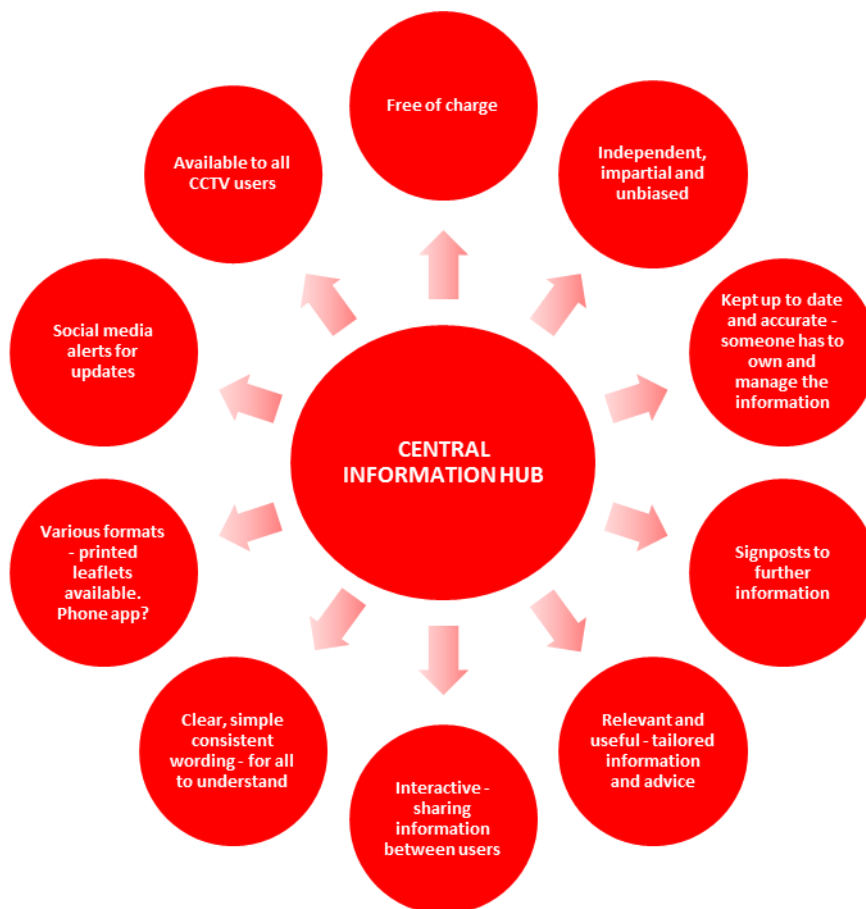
CENTRAL INFORMATION HUB

Free of charge

Independent, impartial and unbiased

Kept up to date and accurate - someone has to own and manage the information

Signposts to further information

Relevant and useful - tailored information and advice

Interactive - sharing information between users

Clear, simple consistent wording - for all to understand

Various formats - printed leaflets available. Phone app?

Social media alerts for updates

Available to all CCTV users